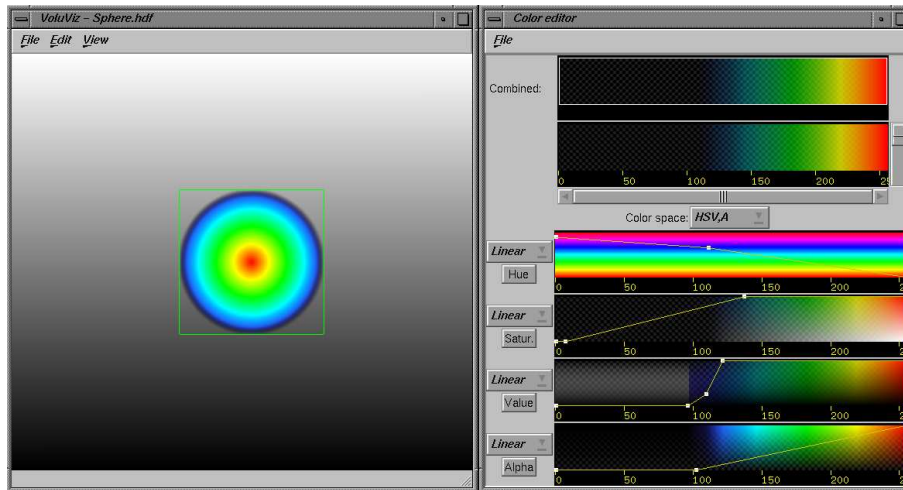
VoluViz – Sphere.hdf

File Edit View

Color editor

File

Combined:

0 50 100 150 200 25

Color space: HSV,A

Linear

Hue

0 50 100 150 200 2

Linear

Satur.

0 50 100 150 200 2

Linear

Value

0 50 100 150 200 2

Linear

Alpha

0 50 100 150 200 2